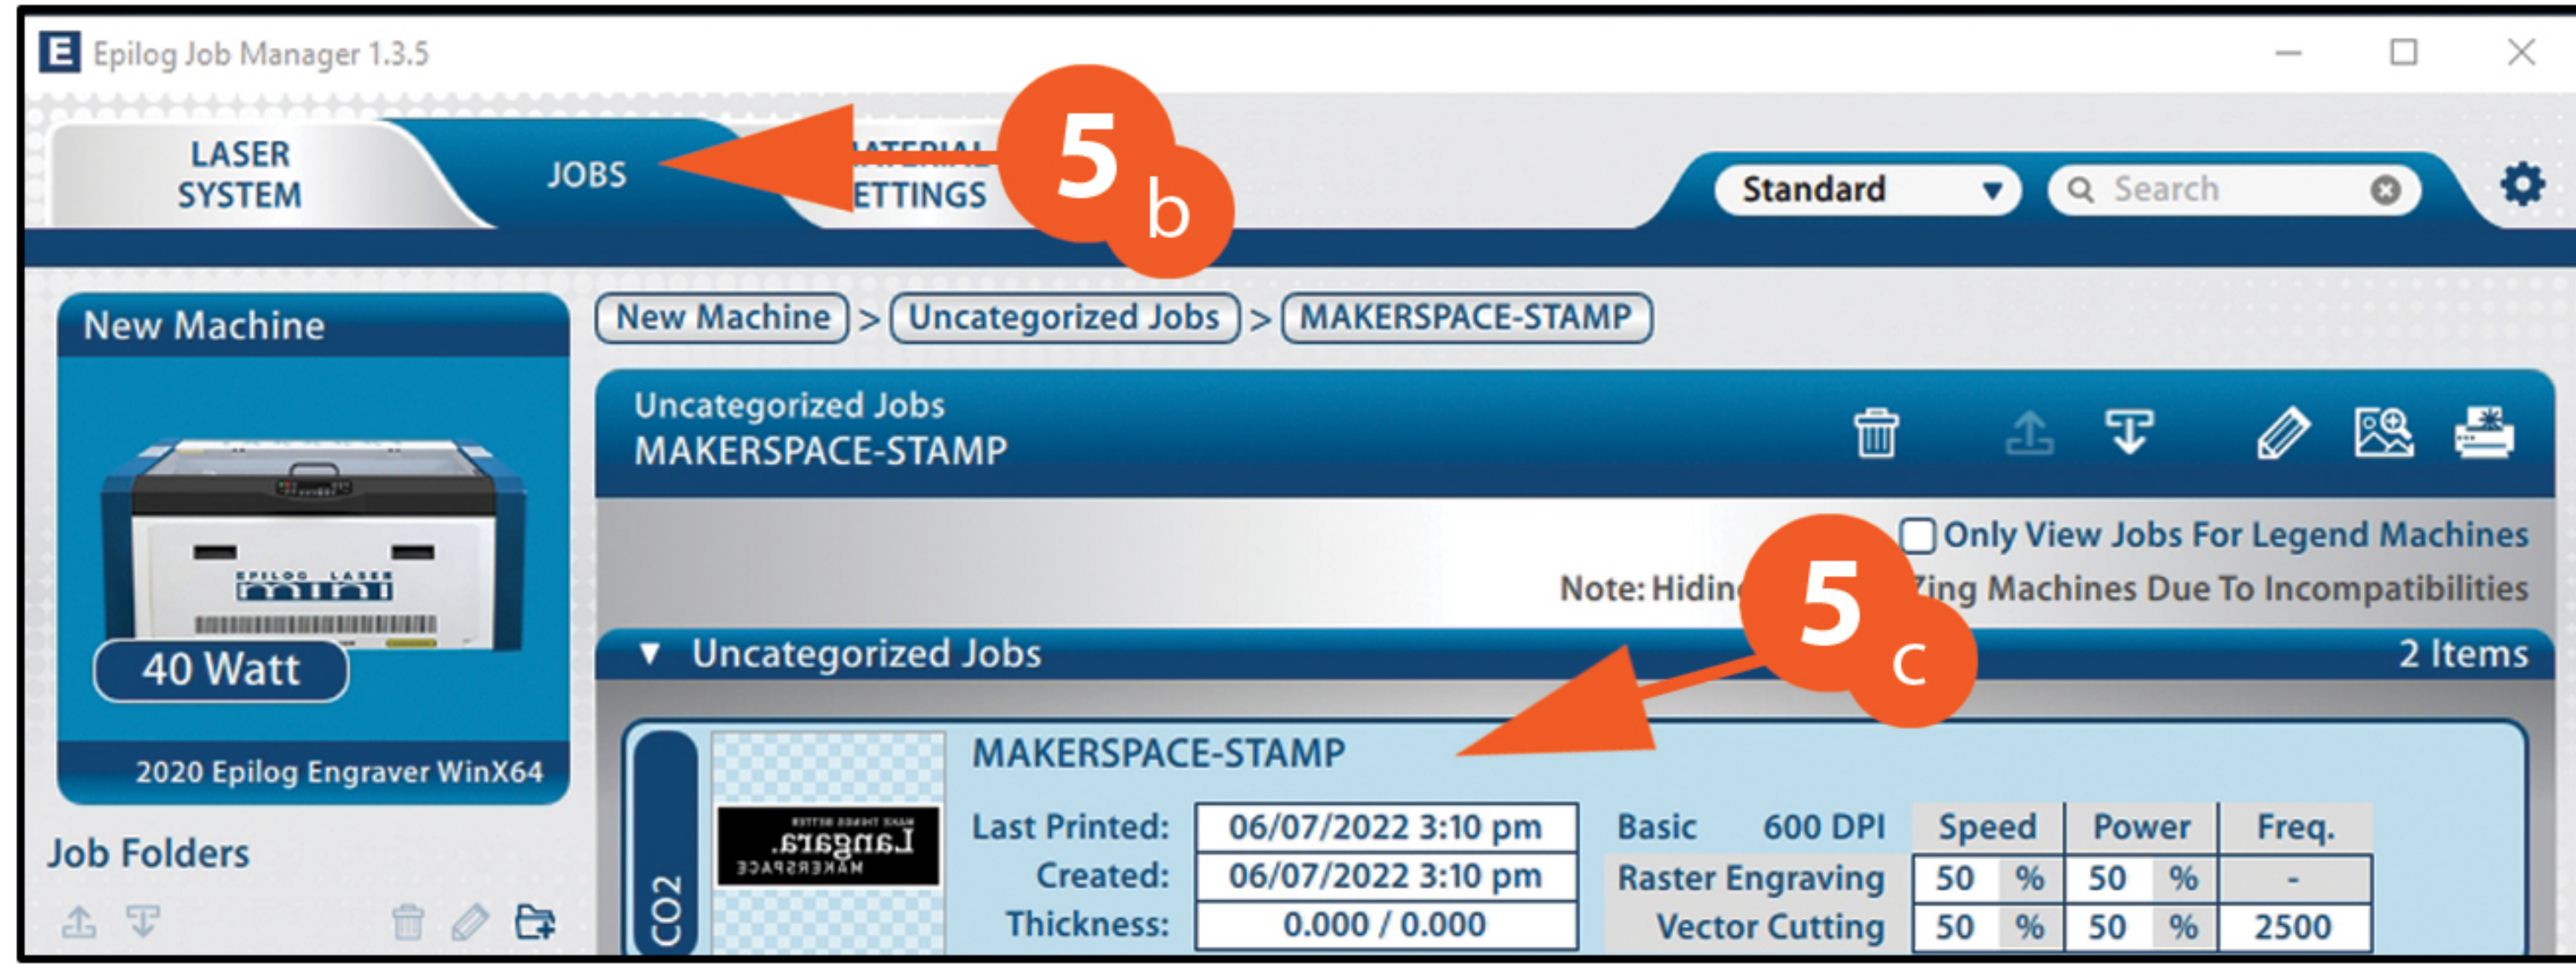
Epilog Job Manager 1.3.5

LASER SYSTEM

JOBS

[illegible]ATERIAL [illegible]ETTINGS

5 b

Standard

Search

New Machine

40 Watt

2020 Epilog Engraver WinX64

Job Folders

New Machine > Uncategorized Jobs > MAKERSPACE-STAMP

Uncategorized Jobs
MAKERSPACE-STAMP

Only View Jobs For Legend Machines

Note: Hidin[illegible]ing Machines Due To Incompatibilities

5 c

▼ Uncategorized Jobs

2 Items

CO2

MAKERSPACE-STAMP

Last Printed: 06/07/2022 3:10 pm
Created: 06/07/2022 3:10 pm
Thickness: 0.000 / 0.000

| Basic 600 DPI | Speed | | Power | | Freq. |
|---|---|---|---|---|---|
| Raster Engraving | 50 | % | 50 | % | - |
| Vector Cutting | 50 | % | 50 | % | 2500 |